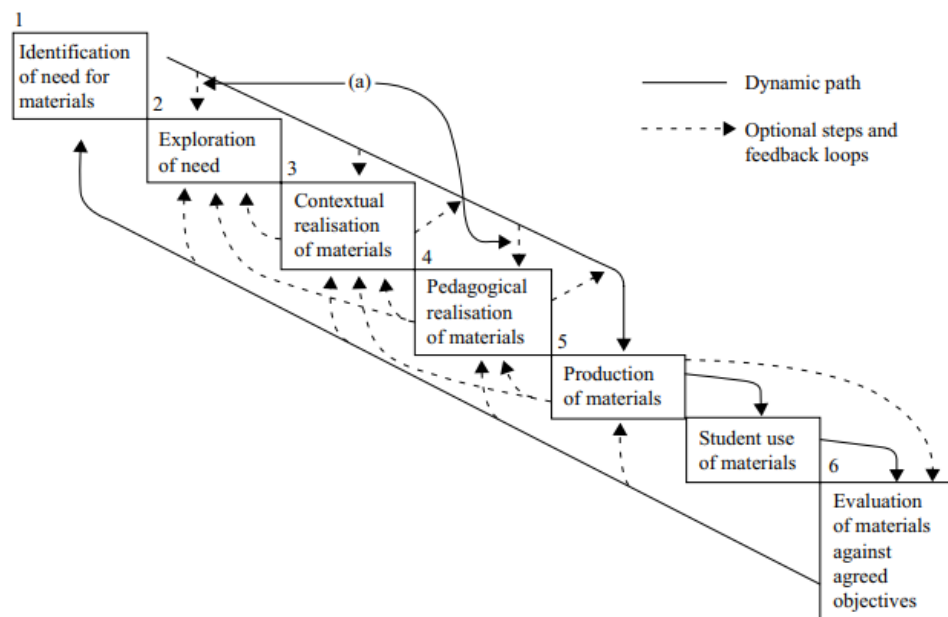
1
Identification of need for materials

2
Exploration of need

3
Contextual realisation of materials

4
Pedagogical realisation of materials

5
Production of materials

Student use of materials

6
Evaluation of materials against agreed objectives

(a)

Dynamic path

Optional steps and feedback loops